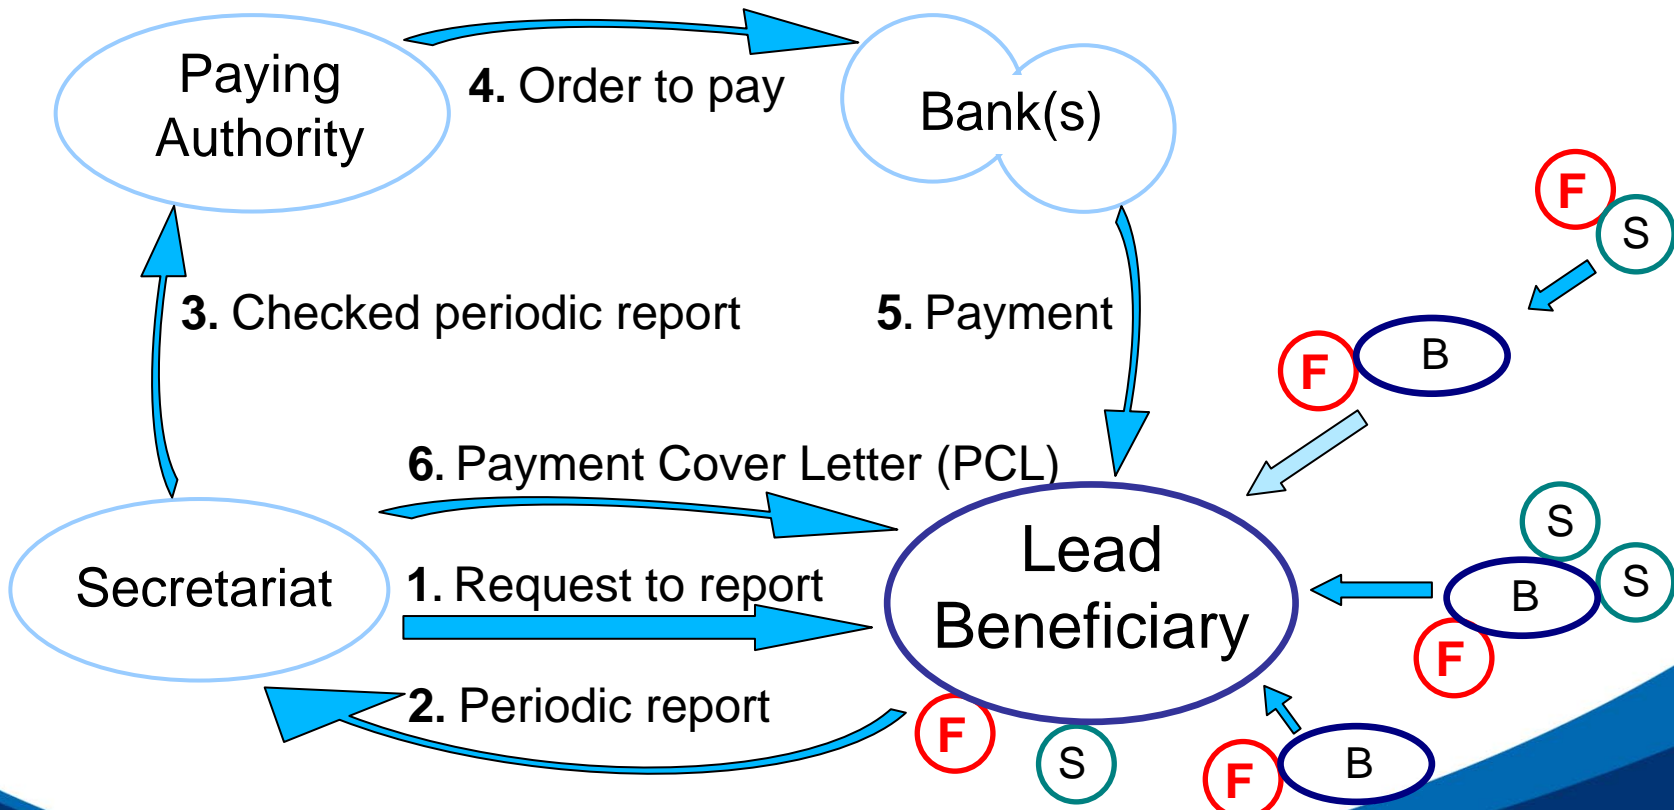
Paying Authority

4. Order to pay

Bank(s)

3. Checked periodic report

5. Payment

F

S

F

B

6. Payment Cover Letter (PCL)

Lead Beneficiary

S

S

B

F

Secretariat

1. Request to report

2. Periodic report

F

S

F

B